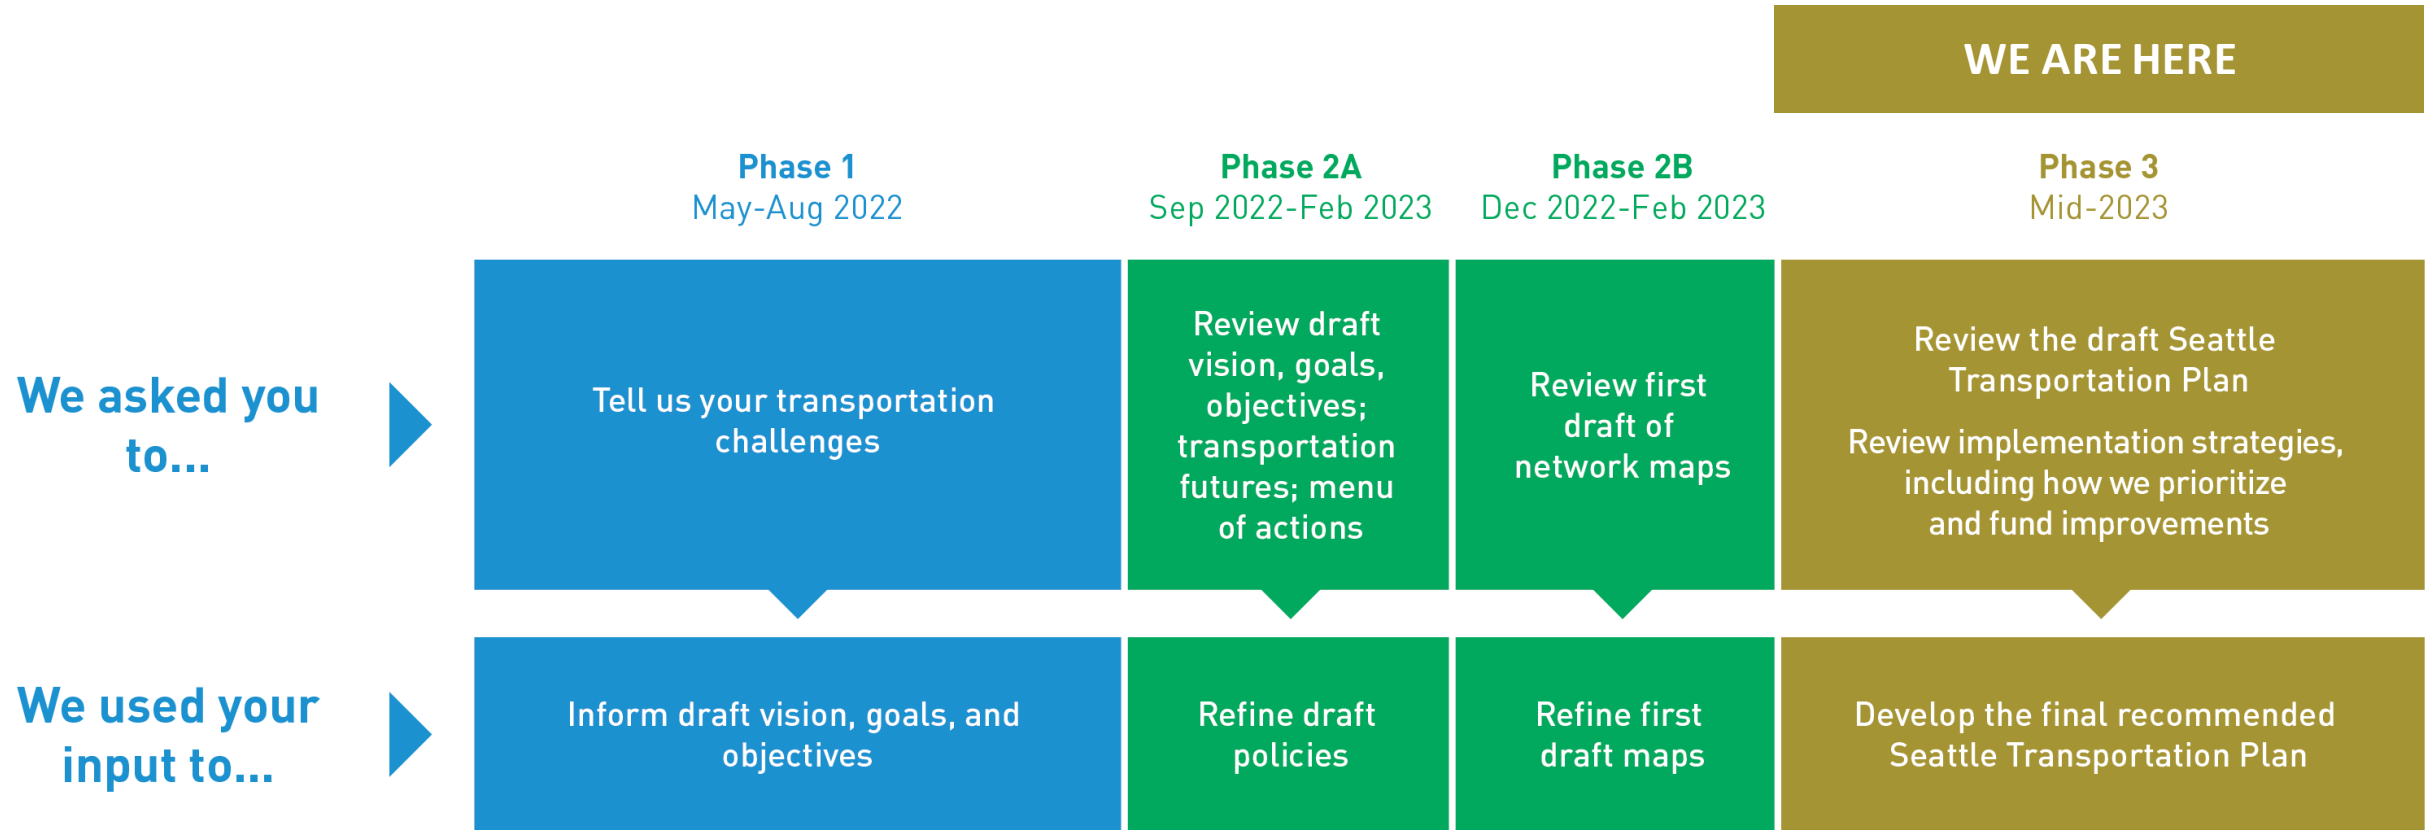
WE ARE HERE

| | Phase 1 May-Aug 2022 | Phase 2A Sep 2022-Feb 2023 | Phase 2B Dec 2022-Feb 2023 | Phase 3 Mid-2023 |
|---|---|---|---|---|
| We asked you to... | Tell us your transportation challenges | Review draft vision, goals, objectives; transportation futures; menu of actions | Review first draft of network maps | Review the draft Seattle Transportation Plan<br>Review implementation strategies, including how we prioritize and fund improvements |
| We used your input to... | Inform draft vision, goals, and objectives | Refine draft policies | Refine first draft maps | Develop the final recommended Seattle Transportation Plan |